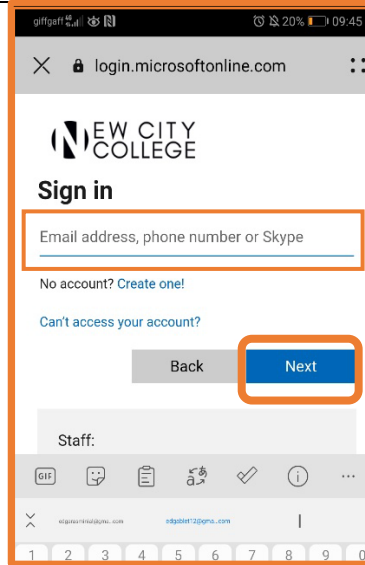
giffgaff 4G 20% 09:45

login.microsoftonline.com

NEW CITY COLLEGE

Sign in

Email address, phone number or Skype

No account? Create one!

Can't access your account?

Back

Next

Staff:

GIF

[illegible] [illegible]

1 2 3 4 5 6 7 8 9 0